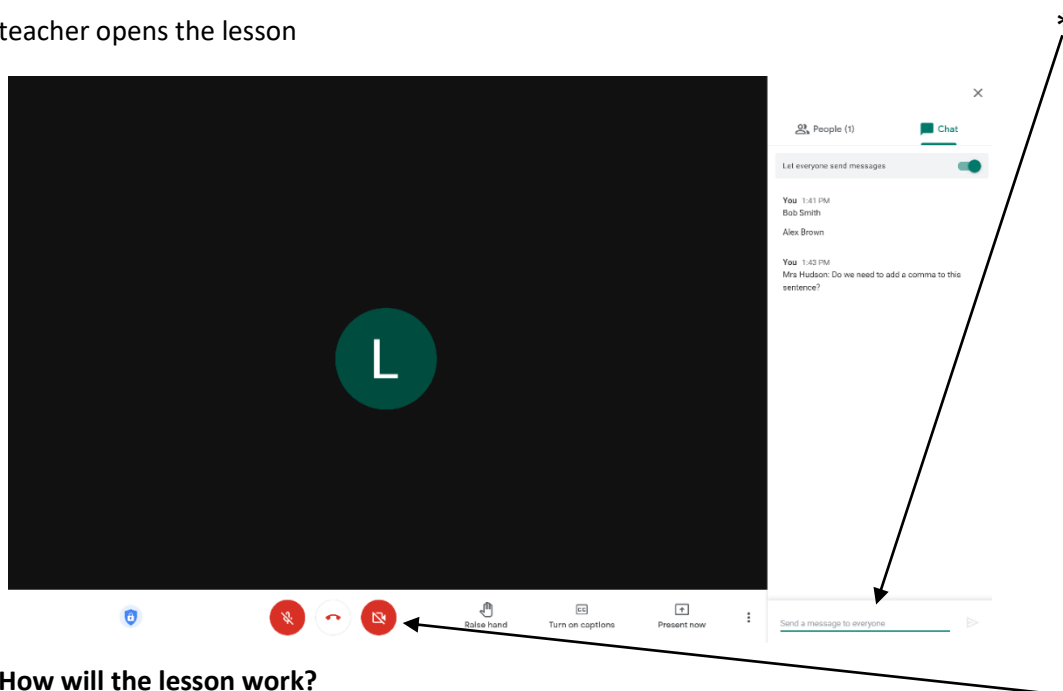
teacher opens the lesson

×

People (1)

Chat

Let everyone send messages

You 1:41 PM
Bob Smith

Alex Brown

You 1:43 PM
Mrs Hudson: Do we need to add a comma to this sentence?

L

Raise hand

Turn on captions

Present now

Send a message to everyone

How will the lesson work?